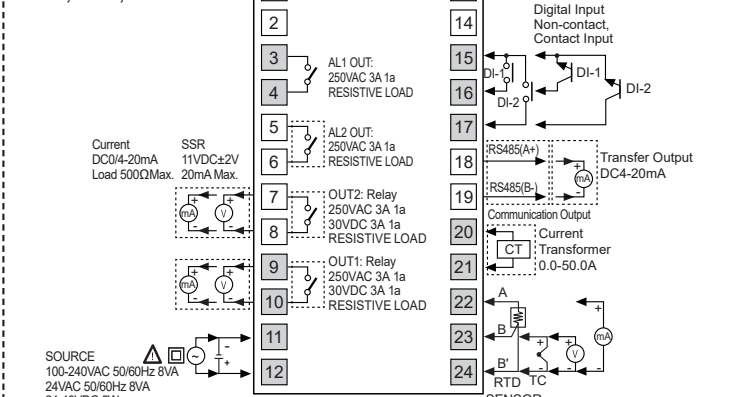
2

14

Digital Input
Non-contact,
Contact Input

3

AL1 OUT:
250VAC 3A 1a
RESISTIVE LOAD

4

15

16

DI-1

DI-2

DI-1

DI-2

17

5

6

AL2 OUT:
250VAC 3A 1a
RESISTIVE LOAD

18

RS485(A+)

RS485(B-)

Transfer Output
DC4-20mA

19

Current
DC0/4-20mA
Load 500ΩMax.

SSR
11VDC±2V
20mA Max.

mA

V

7

8

OUT2: Relay
250VAC 3A 1a
30VDC 3A 1a
RESISTIVE LOAD

Communication Output

20

CT

Current
Transformer
0.0-50.0A

21

mA

V

9

10

OUT1: Relay
250VAC 3A 1a
30VDC 3A 1a
RESISTIVE LOAD

22

A

B

B'

23

24

RTD

TC

mA

V

11

12

SOURCE
100-240VAC 50/60Hz 8VA
24VAC 50/60Hz 8VA
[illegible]

SENSOR